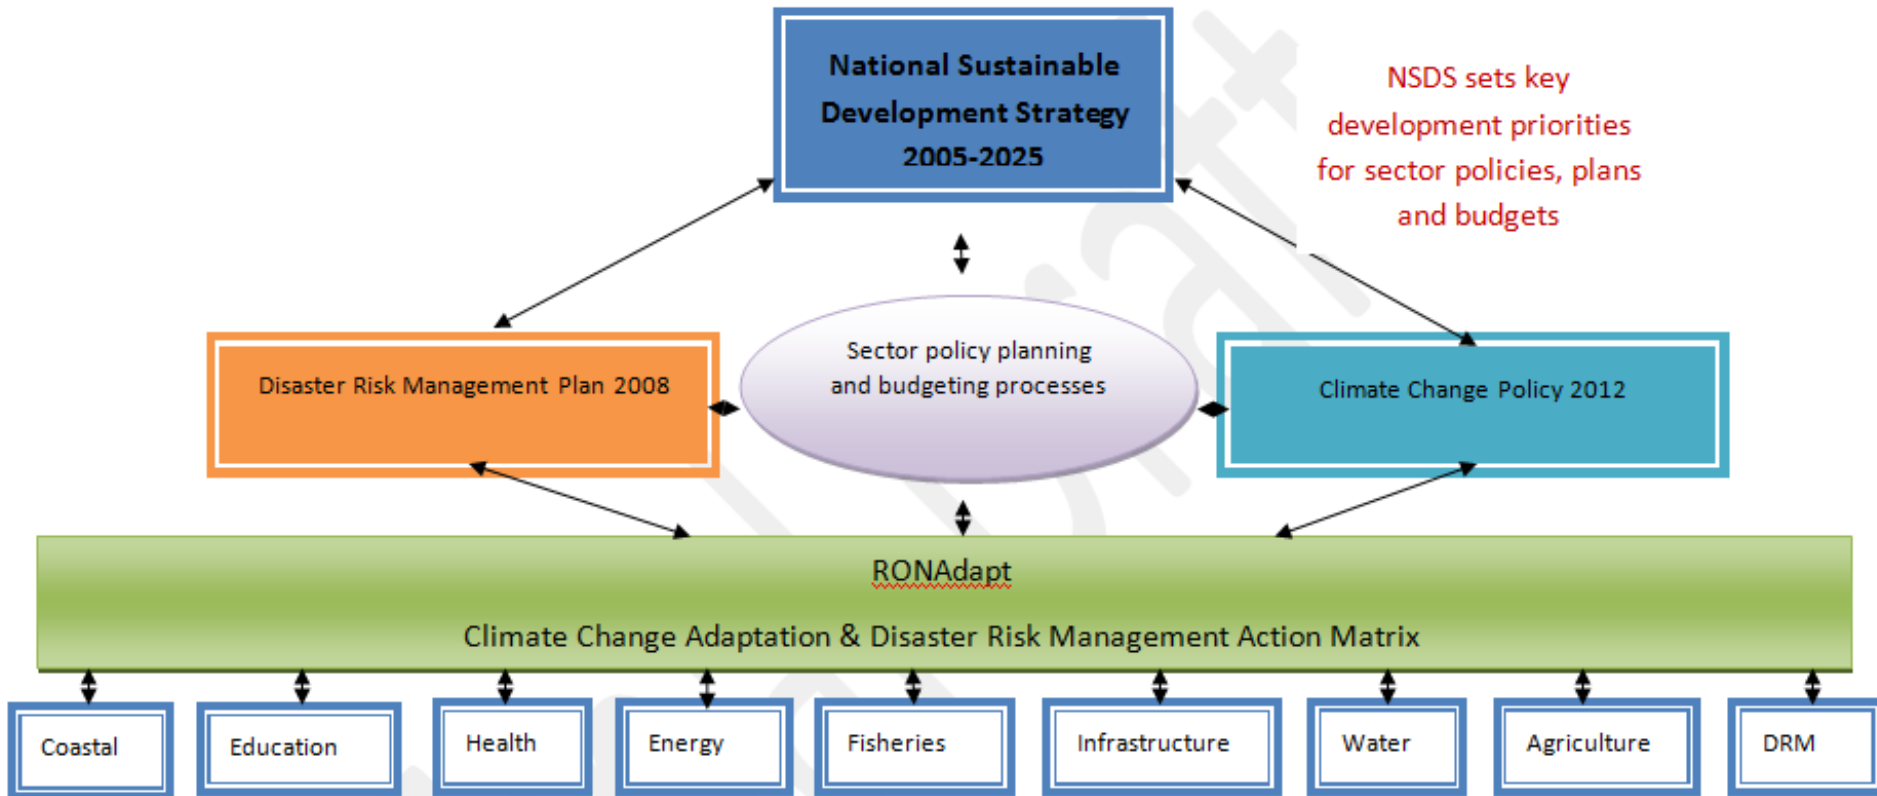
National Sustainable Development Strategy 2005-2025

NSDS sets key development priorities for sector policies, plans and budgets

Disaster Risk Management Plan 2008

Sector policy planning and budgeting processes

Climate Change Policy 2012

RONAdapt

Climate Change Adaptation & Disaster Risk Management Action Matrix

Coastal

Education

Health

Energy

Fisheries

Infrastructure

Water

Agriculture

DRM